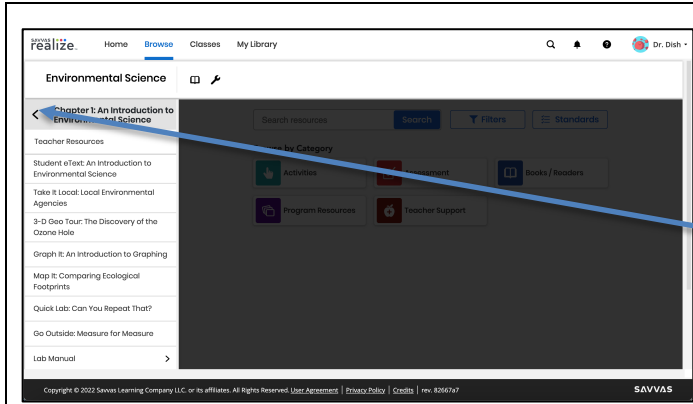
SAVVAS realize. Home Browse Classes My Library Dr. Dish

Environmental Science

Chapter 1: An Introduction to Environ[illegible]tal Science

Teacher Resources

Student eText: An Introduction to Environmental Science

Take It Local: Local Environmental Agencies

3-D Geo Tour: The Discovery of the Ozone Hole

Graph It: An Introduction to Graphing

Map It: Comparing Ecological Footprints

Quick Lab: Can You Repeat That?

Go Outside: Measure for Measure

Lab Manual

Search resources Search Filters Standards

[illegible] by Category

Activities

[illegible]ssessment

Books / Readers

Program Resources

Teacher Support

Copyright © 2022 Savvas Learning Company LLC. or its affiliates. All Rights Reserved. User Agreement | Privacy Policy | Credits | rev. 82667a7

SAVVAS